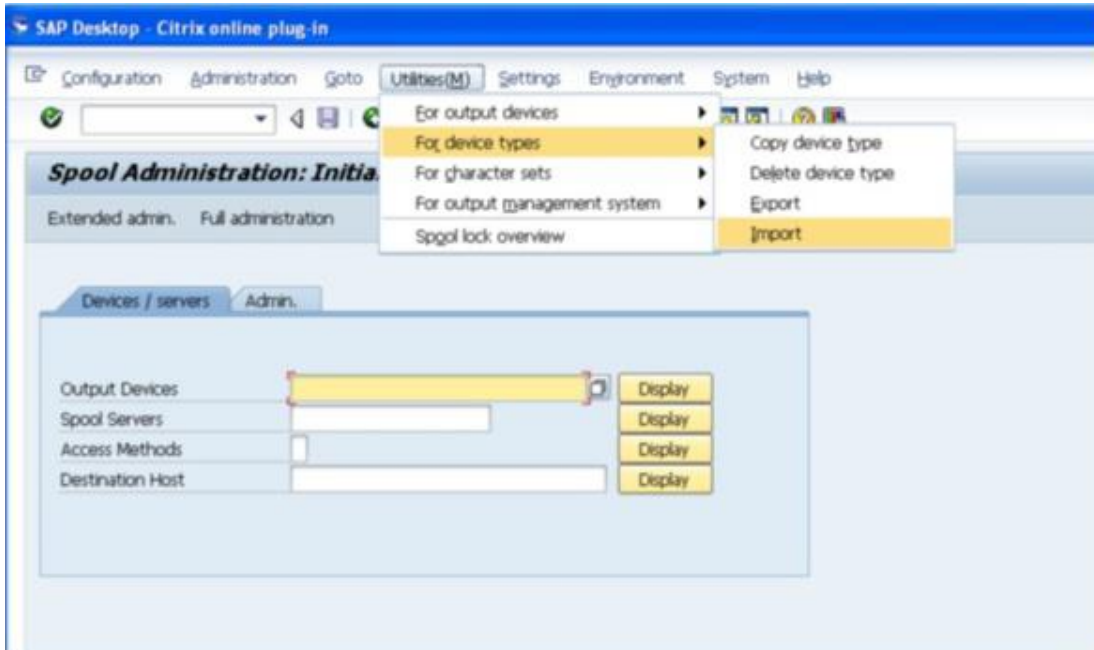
SAP Desktop - Citrix online plug-in

Configuration Administration Goto Utilities(M) Settings Environment System Help

For output devices
For device types
For character sets
For output management system
Spool lock overview

Copy device type
Delete device type
Export
Import

Spool Administration: Initia

Extended admin. Full administration

Devices / servers Admin.

Output Devices Display
Spool Servers Display
Access Methods Display
Destination Host Display